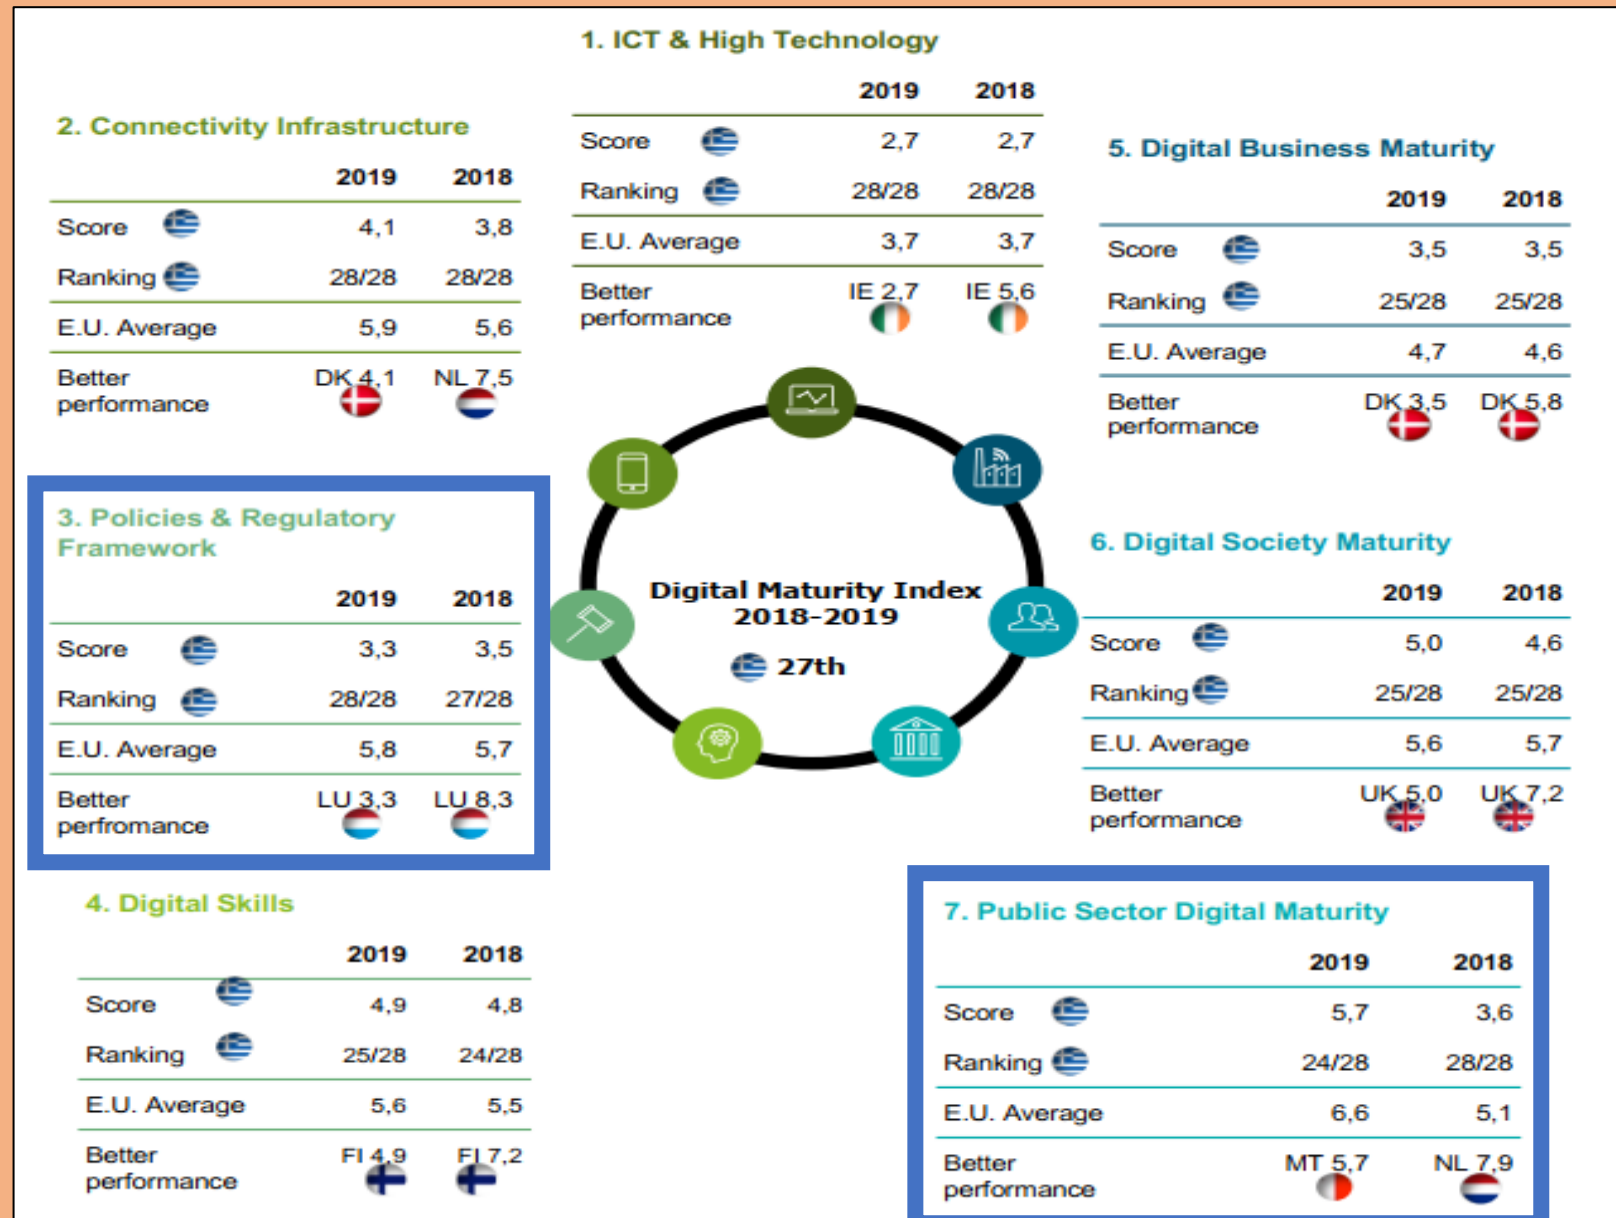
1. ICT & High Technology

| | 2019 | 2018 |
|---|---|---|
| Score | 2,7 | 2,7 |
| Ranking | 28/28 | 28/28 |
| E.U. Average | 3,7 | 3,7 |
| Better performance | IE 2,7 | IE 5,6 |

2. Connectivity Infrastructure

| | 2019 | 2018 |
|---|---|---|
| Score | 4,1 | 3,8 |
| Ranking | 28/28 | 28/28 |
| E.U. Average | 5,9 | 5,6 |
| Better performance | DK 4,1 | NL 7,5 |

5. Digital Business Maturity

| | 2019 | 2018 |
|---|---|---|
| Score | 3,5 | 3,5 |
| Ranking | 25/28 | 25/28 |
| E.U. Average | 4,7 | 4,6 |
| Better performance | DK 3,5 | DK 5,8 |

3. Policies & Regulatory Framework

| | 2019 | 2018 |
|---|---|---|
| Score | 3,3 | 3,5 |
| Ranking | 28/28 | 27/28 |
| E.U. Average | 5,8 | 5,7 |
| Better perfromance | LU 3,3 | LU 8,3 |

Digital Maturity Index 2018-2019
27th

6. Digital Society Maturity

| | 2019 | 2018 |
|---|---|---|
| Score | 5,0 | 4,6 |
| Ranking | 25/28 | 25/28 |
| E.U. Average | 5,6 | 5,7 |
| Better performance | UK 5,0 | UK 7,2 |

4. Digital Skills

| | 2019 | 2018 |
|---|---|---|
| Score | 4,9 | 4,8 |
| Ranking | 25/28 | 24/28 |
| E.U. Average | 5,6 | 5,5 |
| Better performance | FI 4,9 | FI 7,2 |

7. Public Sector Digital Maturity

| | 2019 | 2018 |
|---|---|---|
| Score | 5,7 | 3,6 |
| Ranking | 24/28 | 28/28 |
| E.U. Average | 6,6 | 5,1 |
| Better performance | MT 5,7 | NL 7,9 |